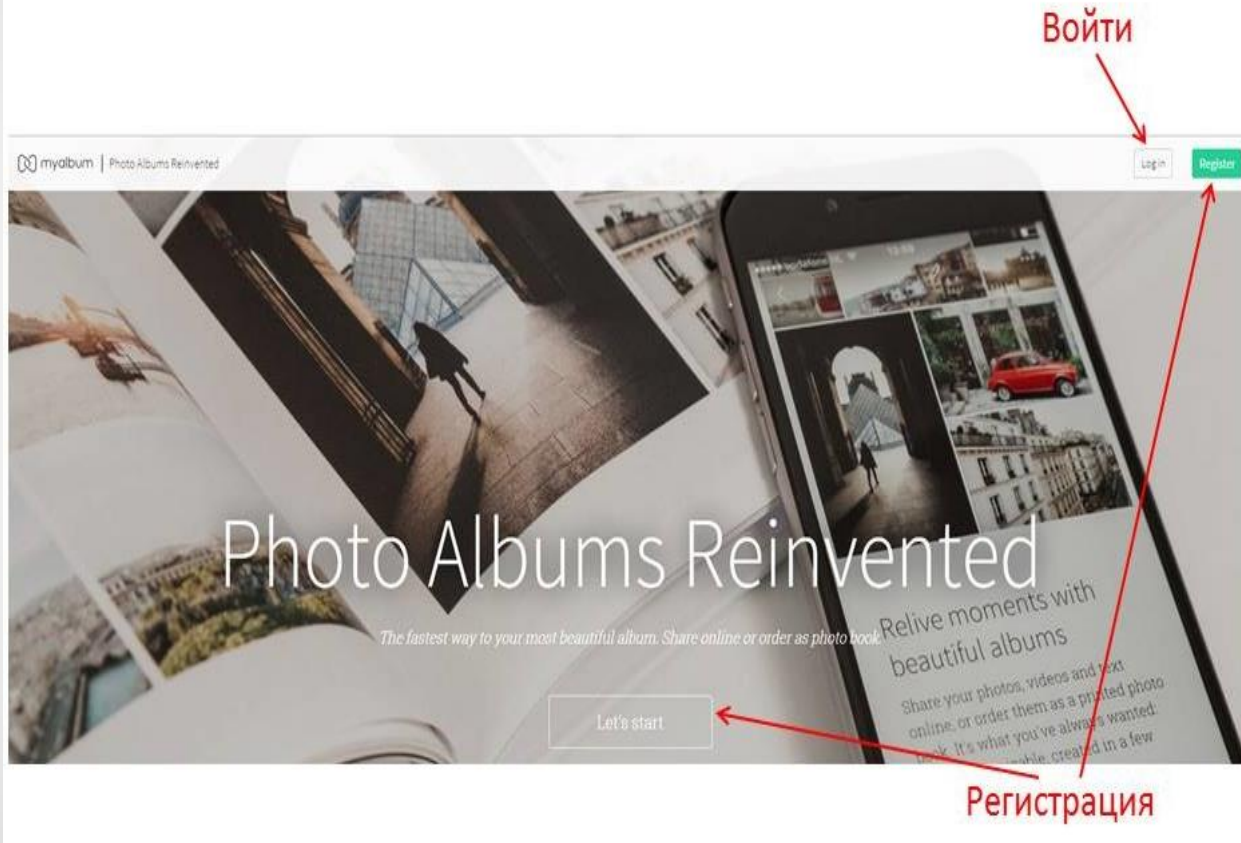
Войти

myalbum | Photo Albums Reinvented

Log in

Register

Photo Albums Reinvented

The fastest way to your most beautiful album. Share online or order as photo book.

Let's start

Relive moments with beautiful albums

Share your photos, videos and text online, or order them as a printed photo book. It's what you've always wanted: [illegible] created in a few

Регистрация